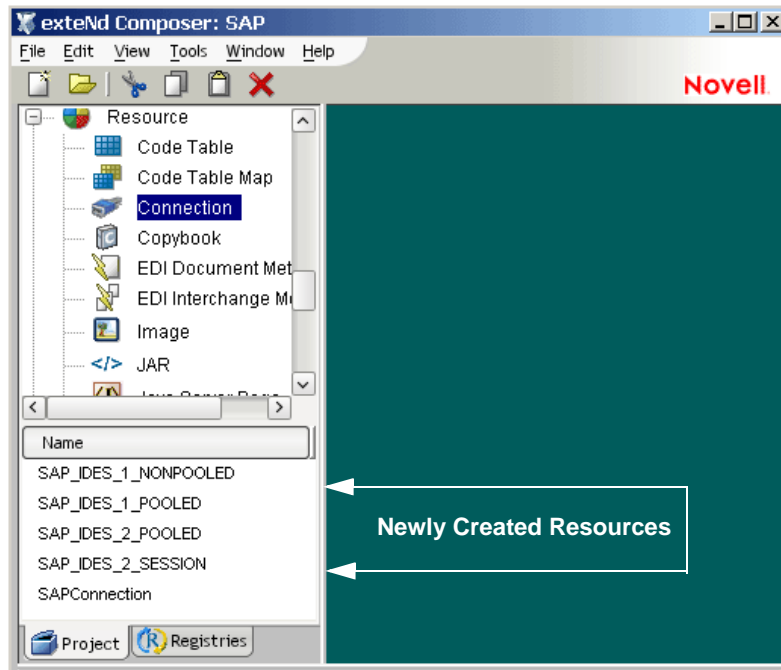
exteNd Composer: SAP

File Edit View Tools Window Help

Novell.

Resource
Code Table
Code Table Map
Connection
Copybook
EDI Document Met
EDI Interchange M
Image
JAR
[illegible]

Name
SAP_IDES_1_NONPOOLED
SAP_IDES_1_POOLED
SAP_IDES_2_POOLED
SAP_IDES_2_SESSION
SAPConnection

Newly Created Resources

Project
Registries